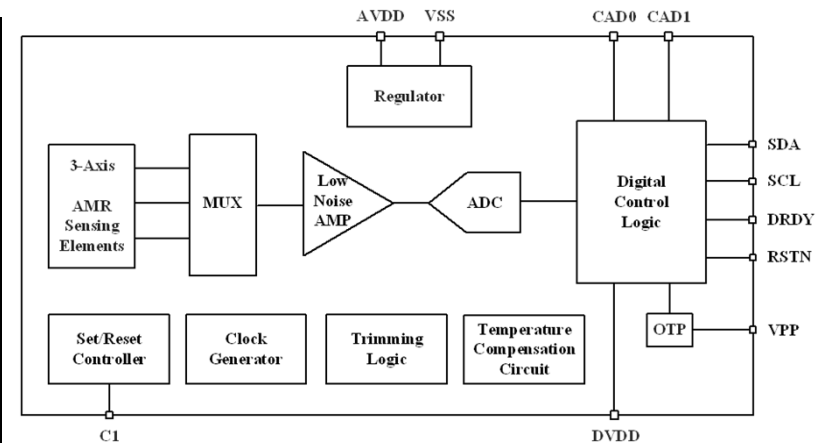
AVDD VSS CAD0 CAD1

Regulator

3-Axis AMR Sensing Elements

MUX

Low Noise AMP

ADC

Digital Control Logic

SDA
SCL
DRDY
RSTN

OTP

VPP

Set/Reset Controller

Clock Generator

Trimming Logic

Temperature Compensation Circuit

C1

DVDD